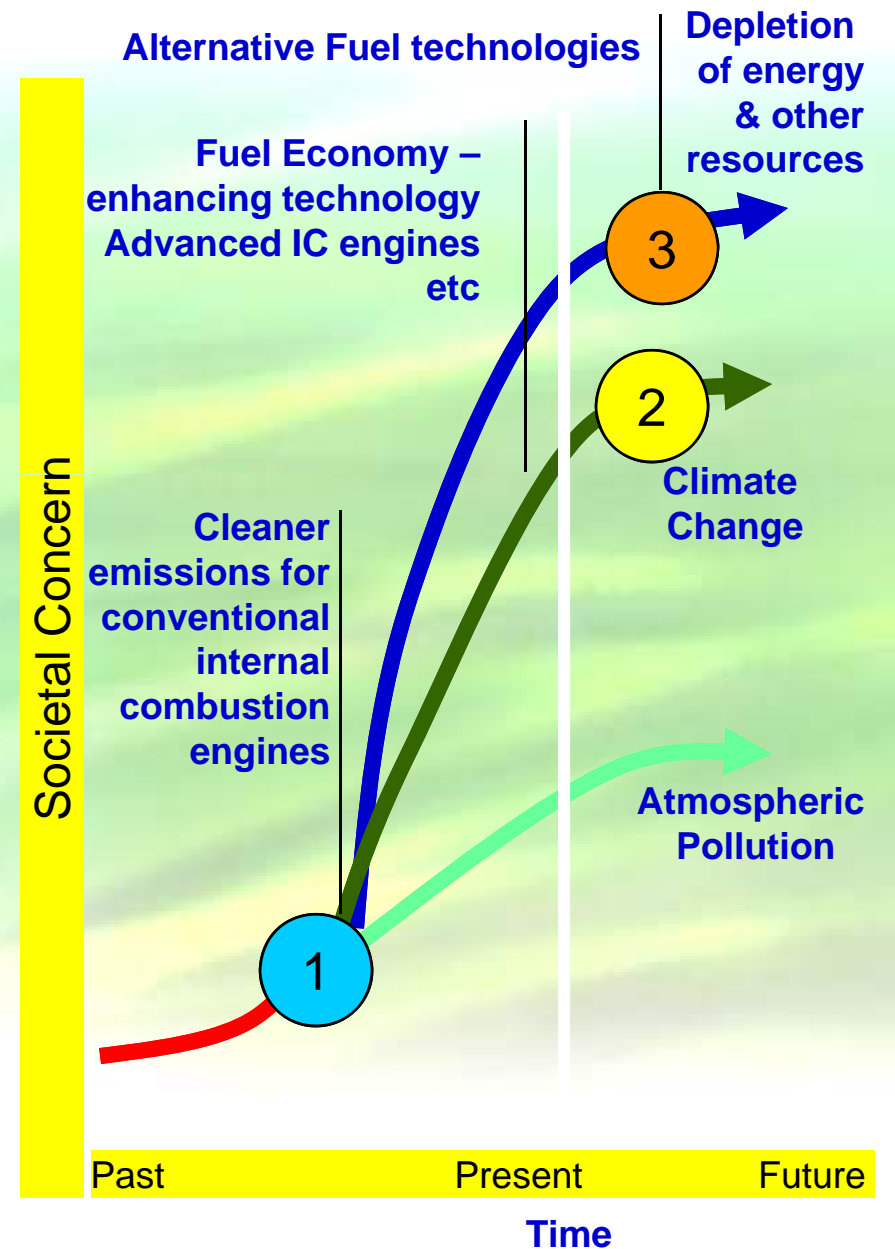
Alternative Fuel technologies

Depletion of energy & other resources

Fuel Economy – enhancing technology Advanced IC engines etc

3

2

Climate Change

Societal Concern

Cleaner emissions for conventional internal combustion engines

Atmospheric Pollution

1

Past

Present

Future

Time